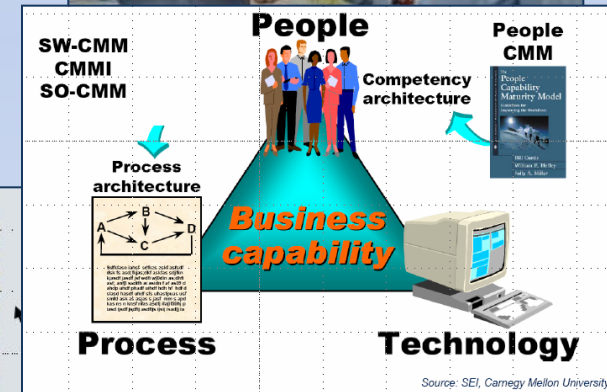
People

SW-CMM
CMMI
SO-CMM

People
CMM

Competency architecture

The People Capability Maturity Model

Bill Curtis
William E. Hefley
Sally A. Miller

Process architecture

A
B
C
D

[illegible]

Business capability

Process

Technology

Source: SEI, Carnegy Mellon University